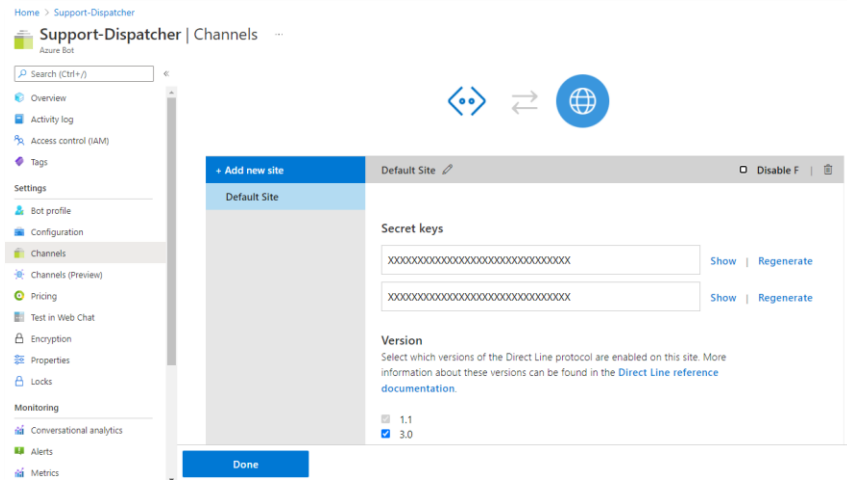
Home > Support-Dispatcher

Support-Dispatcher | Channels ···
Azure Bot

Search (Ctrl+/)

Overview
Activity log
Access control (IAM)
Tags

Settings
Bot profile
Configuration
Channels
Channels (Preview)
Pricing
Test in Web Chat
Encryption
Properties
Locks

Monitoring
Conversational analytics
Alerts
Metrics

+ Add new site
Default Site

Default Site

Disable F

Secret keys

XXXXXXXXXXXXXXXXXXXXXXXXXXXXXXXX Show | Regenerate

XXXXXXXXXXXXXXXXXXXXXXXXXXXXXXXX Show | Regenerate

Version

Select which versions of the Direct Line protocol are enabled on this site. More information about these versions can be found in the Direct Line reference documentation.

1.1
3.0

Done